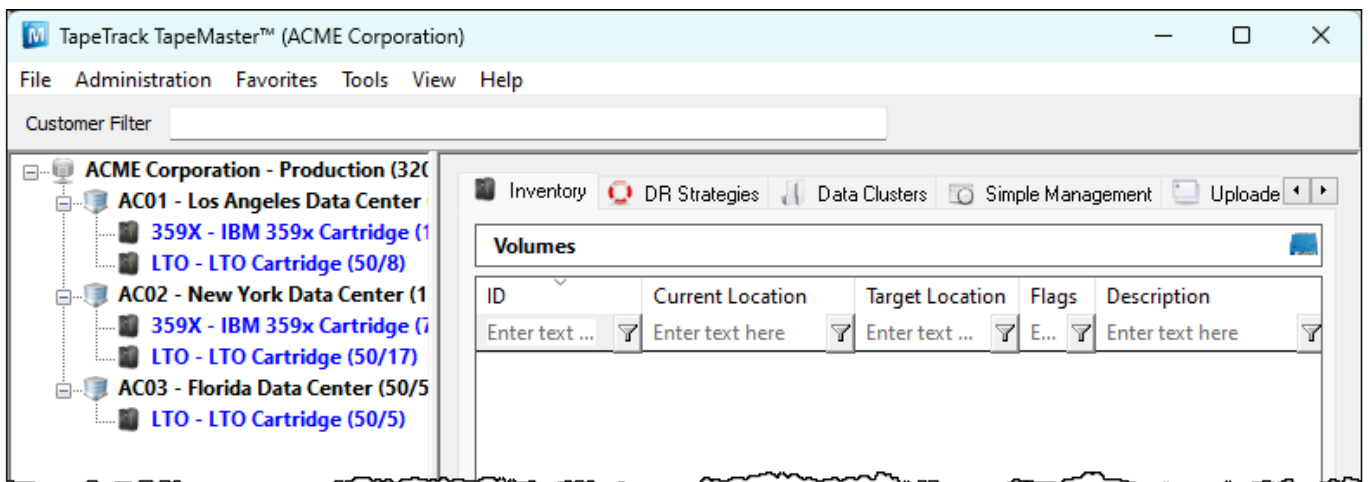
TapeTrack TapeMaster™ (ACME Corporation)

File Administration Favorites Tools View Help

Customer Filter

ACME Corporation - Production (32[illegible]
AC01 - Los Angeles Data Center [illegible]
359X - IBM 359x Cartridge (1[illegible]
LTO - LTO Cartridge (50/8)
AC02 - New York Data Center (1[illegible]
359X - IBM 359x Cartridge (7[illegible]
LTO - LTO Cartridge (50/17)
AC03 - Florida Data Center (50/5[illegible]
LTO - LTO Cartridge (50/5)

Inventory | DR Strategies | Data Clusters | Simple Management | Uploade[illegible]

Volumes

| ID | Current Location | Target Location | Flags | Description |
|---|---|---|---|---|
| Enter text ... | Enter text here | Enter text ... | E... | Enter text here |